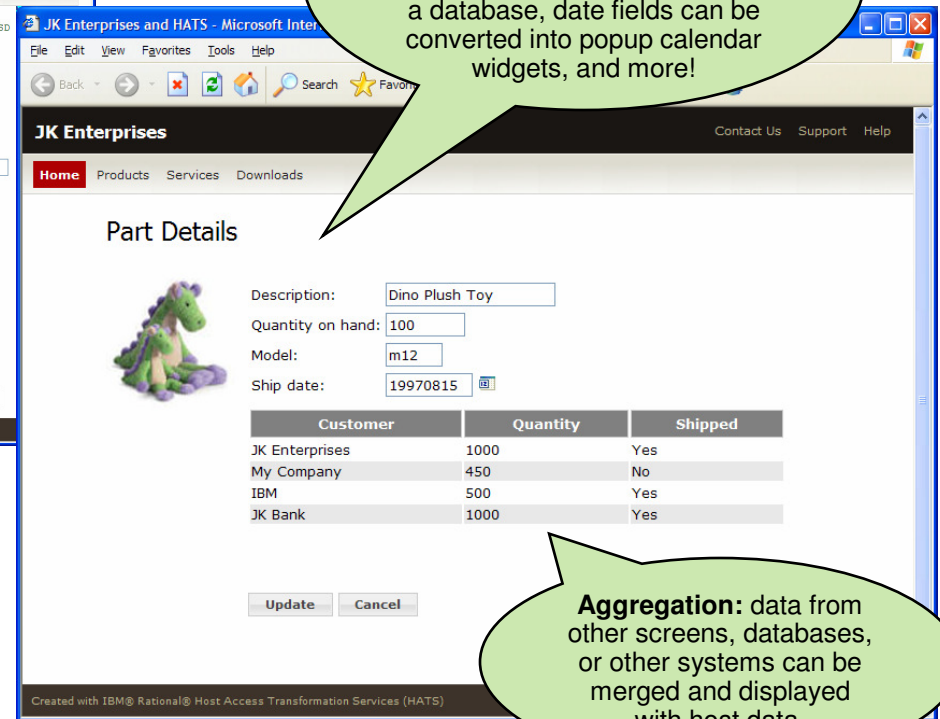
JK Enterprises and HATS - Microsoft Inter

a database, date fields can be converted into popup calendar widgets, and more!

File Edit View Favorites Tools Help

Back Search Favor

JK Enterprises

Contact Us Support Help

Home Products Services Downloads

Part Details

Description: Dino Plush Toy

Quantity on hand: 100

Model: m12

Ship date: 19970815

| Customer | Quantity | Shipped |
|---|---|---|
| JK Enterprises | 1000 | Yes |
| My Company | 450 | No |
| IBM | 500 | Yes |
| JK Bank | 1000 | Yes |

Update Cancel

**Aggregation:** data from other screens, databases, or other systems can be merged and displayed with host data

Created with IBM® Rational® Host Access Transformation Services (HATS)